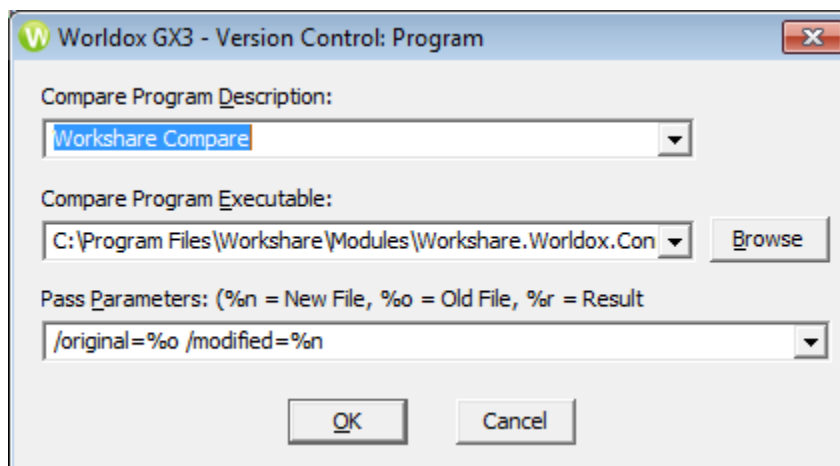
Worldox GX3 - Version Control: Program

Compare Program Description:

Workshare Compare

Compare Program Executable:

C:\Program Files\Workshare\Modules\Workshare.Worldox.Con

Browse

Pass Parameters: (%n = New File, %o = Old File, %r = Result

/original=%o /modified=%n

OK

Cancel